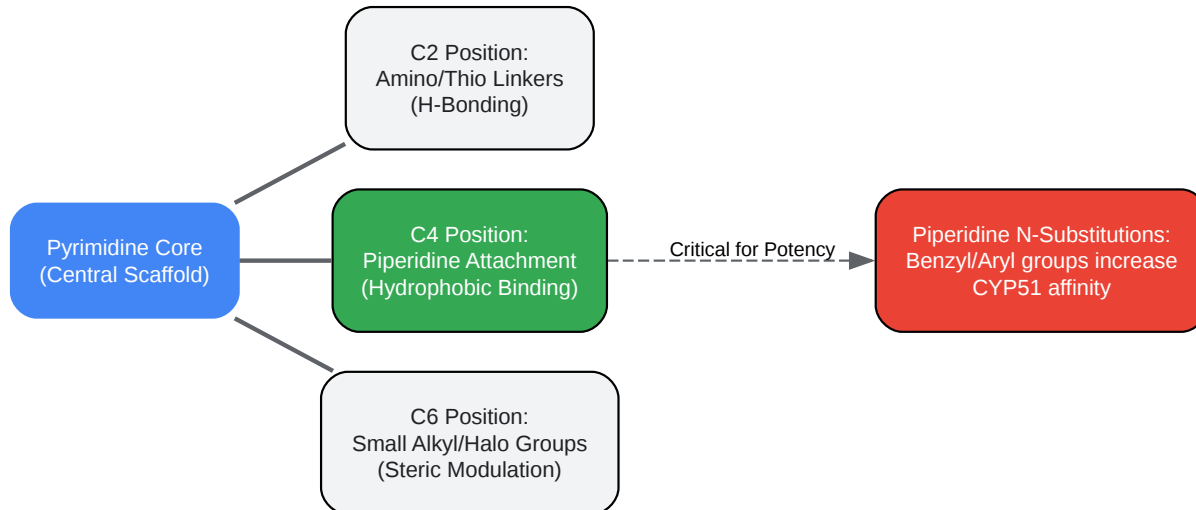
C2 Position:
Amino/Thio Linkers
(H-Bonding)

Pyrimidine Core
(Central Scaffold)

C4 Position:
Piperidine Attachment
(Hydrophobic Binding)

Critical for Potency

Piperidine N-Substitutions:
Benzyl/Aryl groups increase
CYP51 affinity

C6 Position:
Small Alkyl/Halo Groups
(Steric Modulation)